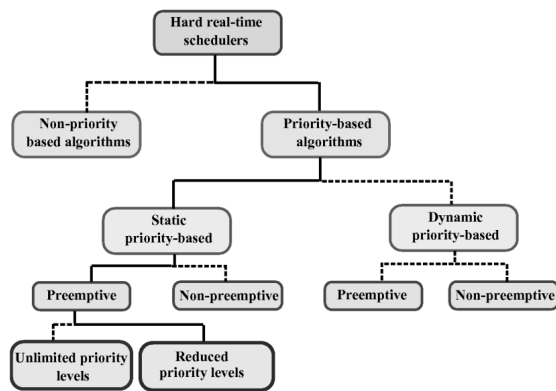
Hard real-time schedulers

Non-priority based algorithms

Priority-based algorithms

Static priority-based

Dynamic priority-based

Preemptive

Non-preemptive

Preemptive

Non-preemptive

Unlimited priority levels

Reduced priority levels